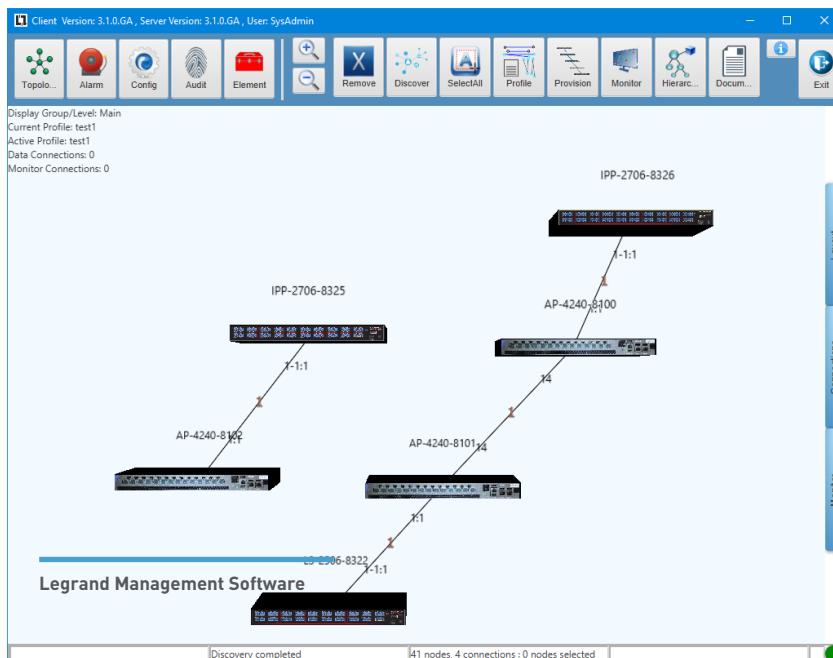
Client Version: 3.1.0.GA , Server Version: 3.1.0.GA , User: SysAdmin

Topolo... Alarm Config Audit Element Remove Discover SelectAll Profile Provision Monitor Hierarc... Docum... Exit

Display Group/Level: Main
Current Profile: test1
Active Profile: test1
Data Connections: 0
Monitor Connections: 0

IPP-2706-8326
1-1:1
1
AP-4240-8100
1:1
14
1
IPP-2706-8325
1-1:1
1
AP-4240-8102
1:1
AP-4240-8101
14
1:1
1
LS-2506-8322
1-1:1
Legrand Management Software

Discovery completed
41 nodes, 4 connections : 0 nodes selected